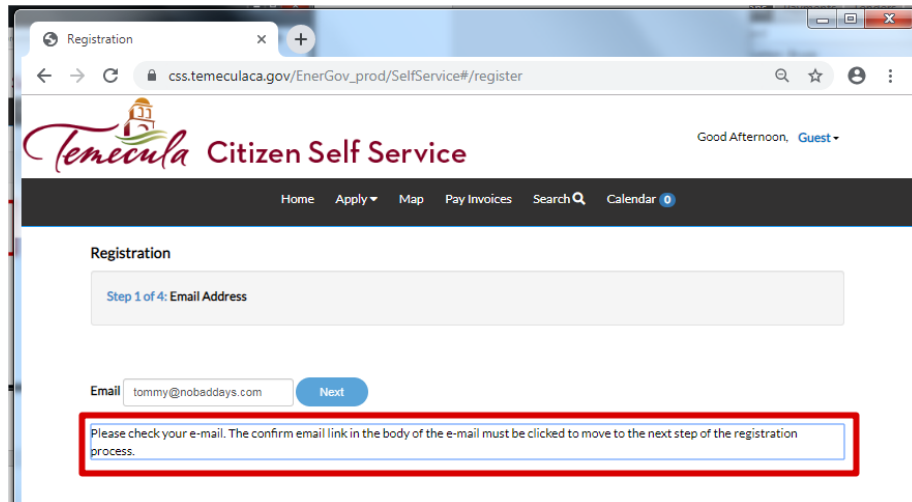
Registration

css.temeculaca.gov/EnerGov_prod/SelfService#/register

Temecula Citizen Self Service

Good Afternoon, Guest

Home Apply Map Pay Invoices Search Calendar 0

Registration

Step 1 of 4: Email Address

Email tommy@nobaddays.com Next

Please check your e-mail. The confirm email link in the body of the e-mail must be clicked to move to the next step of the registration process.